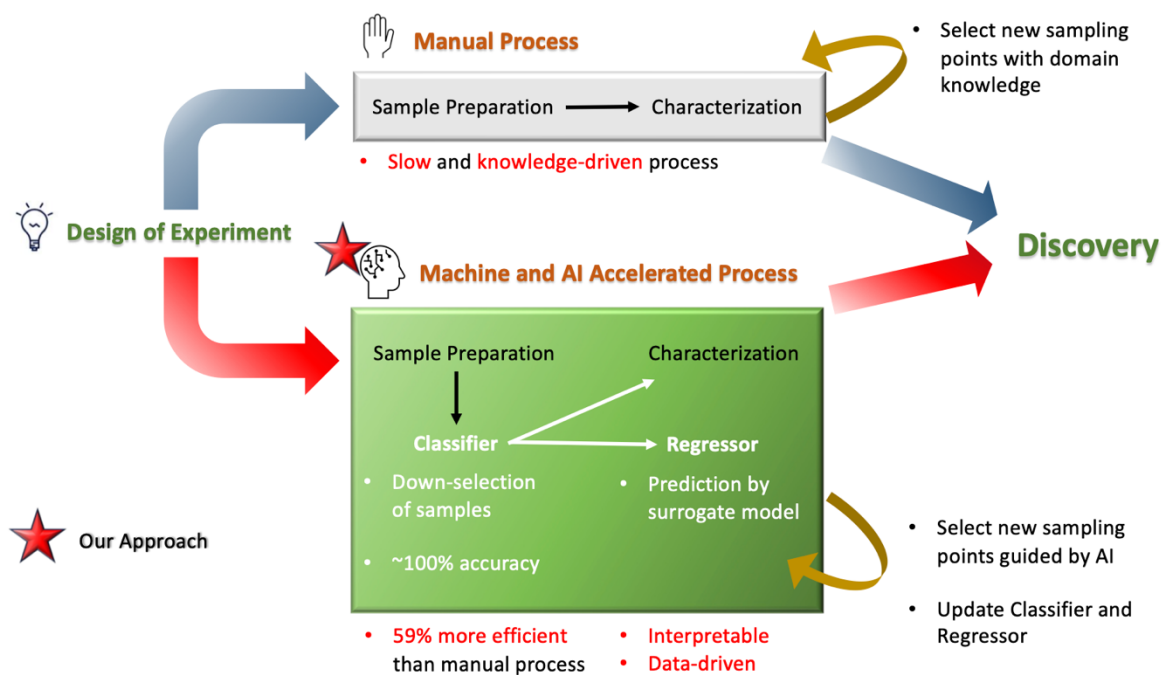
Manual Process

Sample Preparation → Characterization

• Slow and knowledge-driven process

• Select new sampling points with domain knowledge

Design of Experiment

Discovery

Machine and AI Accelerated Process

Sample Preparation

Characterization

Classifier

Regressor

• Down-selection of samples

• ~100% accuracy

• Prediction by surrogate model

• Select new sampling points guided by AI

• Update Classifier and Regressor

Our Approach

• 59% more efficient than manual process

• Interpretable

• Data-driven